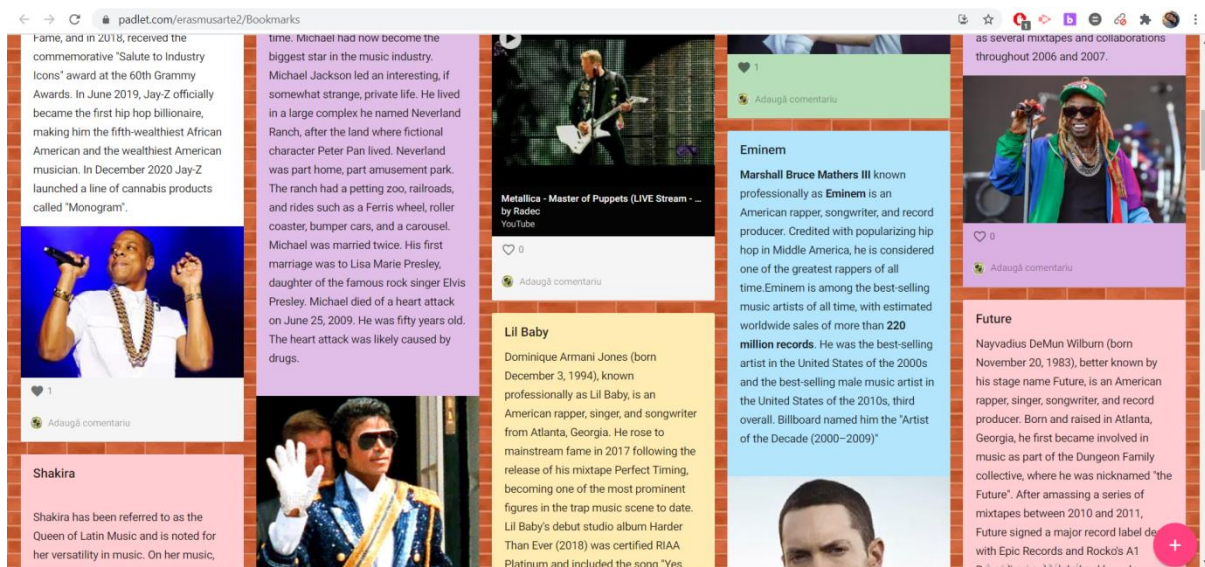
padlet.com/erasmusarte2/Bookmarks

Fame, and in 2018, received the commemorative "Salute to Industry Icons" award at the 60th Grammy Awards. In June 2019, Jay-Z officially became the first hip hop billionaire, making him the fifth-wealthiest African American and the wealthiest American musician. In December 2020 Jay-Z launched a line of cannabis products called "Monogram".

1

Adaugă comentariu

Shakira

Shakira has been referred to as the Queen of Latin Music and is noted for her versatility in music. On her music,

time. Michael had now become the biggest star in the music industry. Michael Jackson led an interesting, if somewhat strange, private life. He lived in a large complex he named Neverland Ranch, after the land where fictional character Peter Pan lived. Neverland was part home, part amusement park. The ranch had a petting zoo, railroads, and rides such as a Ferris wheel, roller coaster, bumper cars, and a carousel. Michael was married twice. His first marriage was to Lisa Marie Presley, daughter of the famous rock singer Elvis Presley. Michael died of a heart attack on June 25, 2009. He was fifty years old. The heart attack was likely caused by drugs.

Metallica - Master of Puppets (LIVE Stream - ...
by Radec
YouTube

0

Adaugă comentariu

Lil Baby

Dominique Armani Jones (born December 3, 1994), known professionally as Lil Baby, is an American rapper, singer, and songwriter from Atlanta, Georgia. He rose to mainstream fame in 2017 following the release of his mixtape Perfect Timing, becoming one of the most prominent figures in the trap music scene to date. Lil Baby's debut studio album Harder Than Ever (2018) was certified RIAA Platinum and included the song "Yes

1

Adaugă comentariu

Eminem

Marshall Bruce Mathers III known professionally as Eminem is an American rapper, songwriter, and record producer. Credited with popularizing hip hop in Middle America, he is considered one of the greatest rappers of all time.Eminem is among the best-selling music artists of all time, with estimated worldwide sales of more than 220 million records. He was the best-selling artist in the United States of the 2000s and the best-selling male music artist in the United States of the 2010s, third overall. Billboard named him the "Artist of the Decade (2000–2009)"

as several mixtapes and collaborations throughout 2006 and 2007.

0

Adaugă comentariu

Future

Nayvadius DeMun Wilburn (born November 20, 1983), better known by his stage name Future, is an American rapper, singer, songwriter, and record producer. Born and raised in Atlanta, Georgia, he first became involved in music as part of the Dungeon Family collective, where he was nicknamed "the Future". After amassing a series of mixtapes between 2010 and 2011, Future signed a major record label de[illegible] with Epic Records and Rocko's A1

+